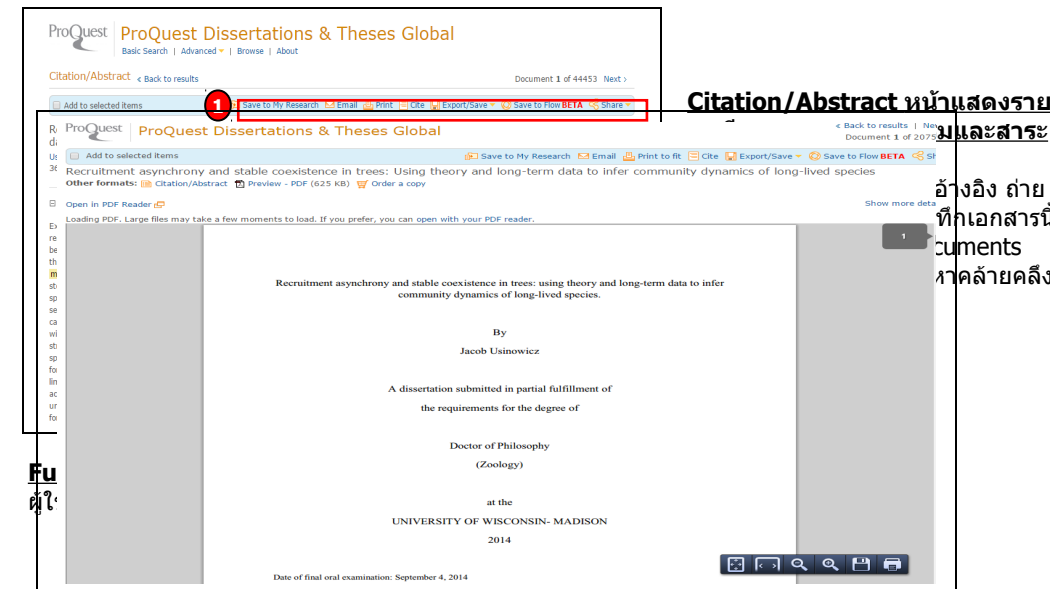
ProQuest ProQuest Dissertations & Theses Global
Basic Search | Advanced | Browse | About

Citation/Abstract < Back to results
Document 1 of 44453 Next >

Add to selected items
1
Save to My Research Email Print Cite Export/Save Save to Flow BETA Share

Citation/Abstract หน้าแสดงราย
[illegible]มและสาระ

อ้างอิง ถ่าย
ทึกเอกสารนี้
cuments
หาคล้ายคลึง

ProQuest ProQuest Dissertations & Theses Global
< Back to results | Ne
Document 1 of 2075
Add to selected items
Save to My Research Email Print to fit Cite Export/Save Save to Flow BETA Sh
Recruitment asynchrony and stable coexistence in trees: Using theory and long-term data to infer community dynamics of long-lived species
Other formats: Citation/Abstract Preview - PDF (625 KB) Order a copy

Open in PDF Reader
Show more deta
Loading PDF. Large files may take a few moments to load. If you prefer, you can open with your PDF reader.

1

Recruitment asynchrony and stable coexistence in trees: using theory and long-term data to infer community dynamics of long-lived species.

By

Jacob Usinowicz

A dissertation submitted in partial fulfillment of

the requirements for the degree of

Doctor of Philosophy

(Zoology)

at the

UNIVERSITY OF WISCONSIN- MADISON

2014

Date of final oral examination: September 4, 2014

Fu
ผู้ใ